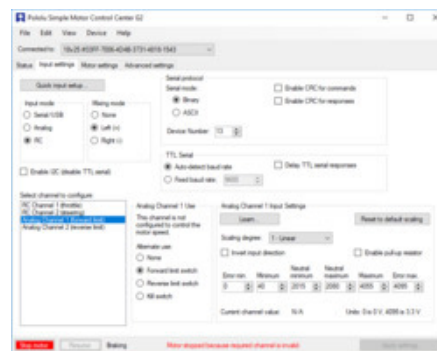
Pololu Simple Motor Control Center G2

File Edit View Device Help

Connected to: 18v25 #00FF-7006-4D48-3731-4819-1543

Status Input settings Motor settings Advanced settings

Quick input setup...

Input mode
Serial/USB
Analog
RC

Mixing mode
None
Left (n)
Right (i)

Enable I2C (disable TTL serial)

Serial protocol
Serial mode:
Binary
ASCII

Enable CRC for commands
Enable CRC for responses

Device Number: 13

TTL Serial
Auto-detect baud rate
Fixed baud rate: 9600

Delay TTL serial responses

Select channel to configure:
RC Channel 1 (throttle)
RC Channel 2 (steering)
Analog Channel 1 (forward limit)
Analog Channel 2 (reverse limit)

Analog Channel 1 Use
This channel is not configured to control the motor speed.

Alternate use:
None
Forward limit switch
Reverse limit switch
Kill switch

Analog Channel 1 Input Settings
Learn...
Reset to default scaling

Scaling degree: 1 - Linear

Invert input direction
Enable pull-up resistor

| Error min. | Minimum | Neutral minimum | Neutral maximum | Maximum | Error max. |
|---|---|---|---|---|---|
| 0 | 40 | 2015 | 2080 | 4055 | 4095 |

Current channel value: N/A
Units: 0 is 0 V, 4095 is 3.3 V

Stop motor Resume Braking
Motor stopped because required channel is invalid.
Apply settings